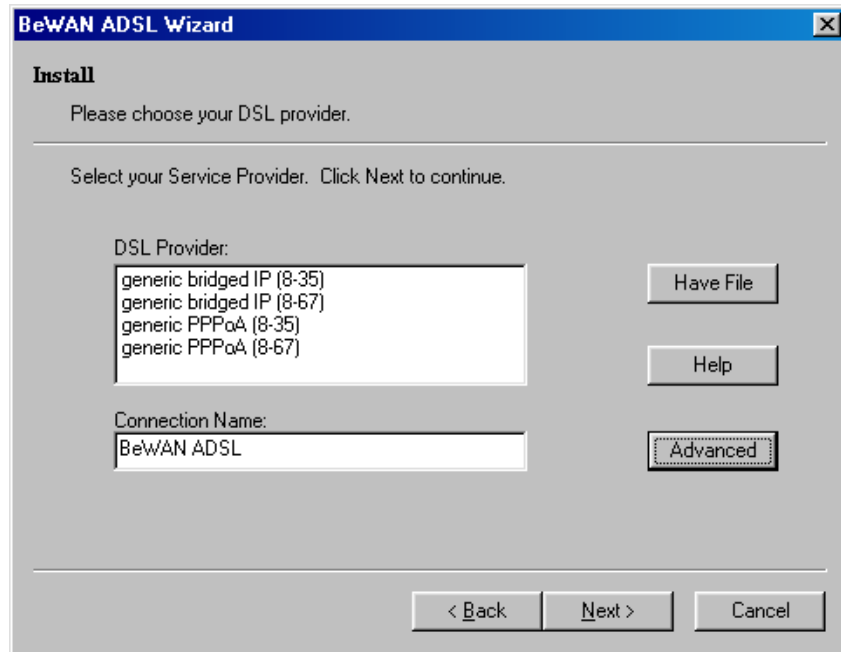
BeWAN ADSL Wizard

Install

Please choose your DSL provider.

Select your Service Provider. Click Next to continue.

DSL Provider:

generic bridged IP (8-35)
generic bridged IP (8-67)
generic PPPoA (8-35)
generic PPPoA (8-67)

Have File

Help

Connection Name:

BeWAN ADSL

Advanced

< Back

Next >

Cancel